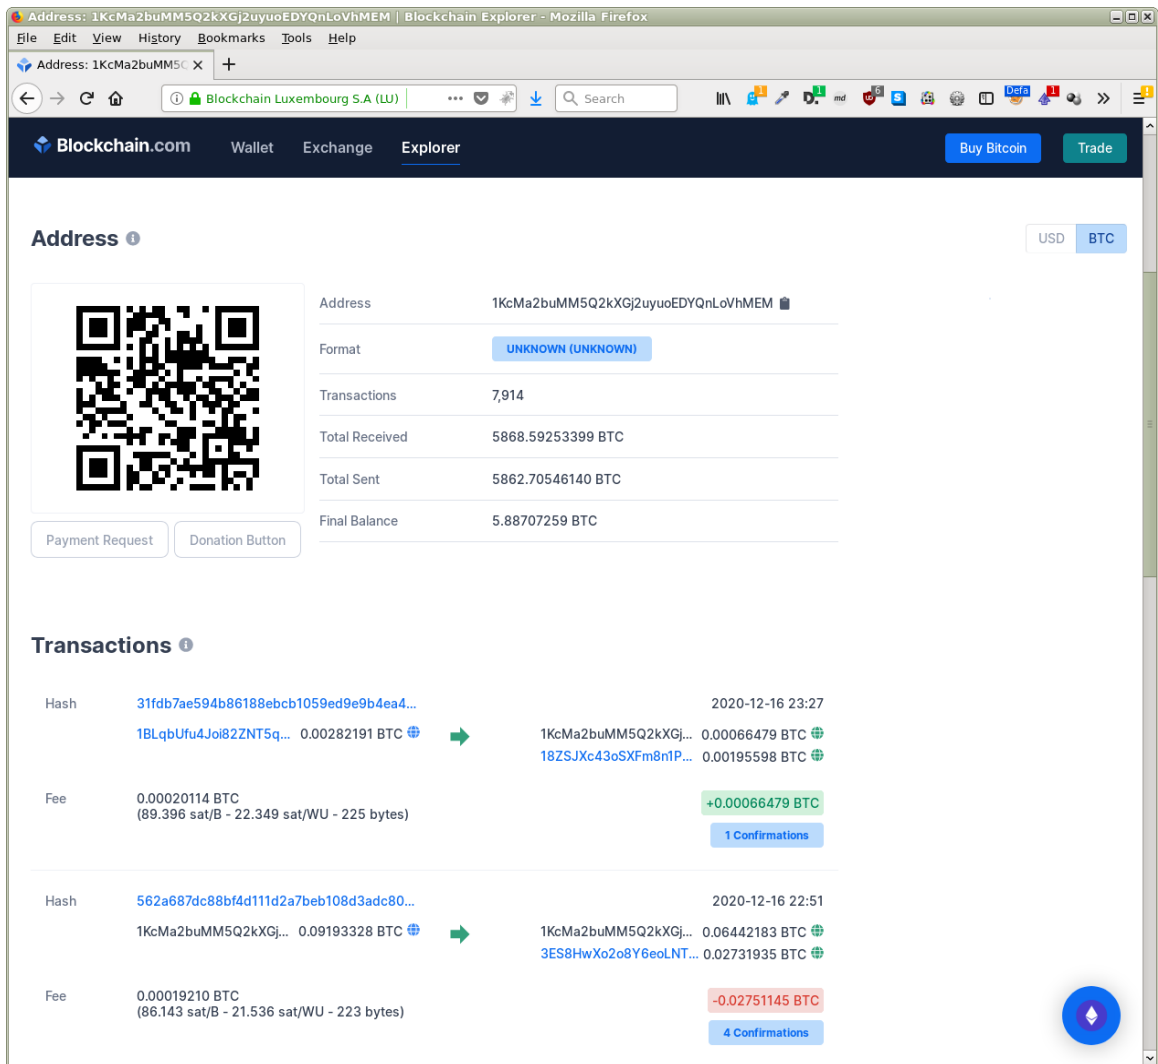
Address: 1KcMa2buMM5Q2kXGj2uyuoEDYQnLoVhMEM | Blockchain Explorer - Mozilla Firefox

File Edit View History Bookmarks Tools Help

Address: 1KcMa2buMM5C ×

Blockchain Luxembourg S.A (LU)

Search

Blockchain.com Wallet Exchange Explorer Buy Bitcoin Trade

Address

USD BTC

| | |
|---|---|
| Address | 1KcMa2buMM5Q2kXGj2uyuoEDYQnLoVhMEM |
| Format | UNKNOWN (UNKNOWN) |
| Transactions | 7,914 |
| Total Received | 5868.59253399 BTC |
| Total Sent | 5862.70546140 BTC |
| Final Balance | 5.88707259 BTC |

Payment Request Donation Button

Transactions

Hash 31fdb7ae594b86188ebcb1059ed9e9b4ea4... 2020-12-16 23:27

1BLqbUfu4Joi82ZNT5q... 0.00282191 BTC

1KcMa2buMM5Q2kXGj... 0.00066479 BTC
18ZSJXc43oSXFm8n1P... 0.00195598 BTC

Fee 0.00020114 BTC
(89.396 sat/B - 22.349 sat/WU - 225 bytes)

+0.00066479 BTC
1 Confirmations

Hash 562a687dc88bf4d111d2a7beb108d3adc80... 2020-12-16 22:51

1KcMa2buMM5Q2kXGj... 0.09193328 BTC

1KcMa2buMM5Q2kXGj... 0.06442183 BTC
3ES8HwXo2o8Y6eoLNT... 0.02731935 BTC

Fee 0.00019210 BTC
(86.143 sat/B - 21.536 sat/WU - 223 bytes)

-0.02751145 BTC
4 Confirmations